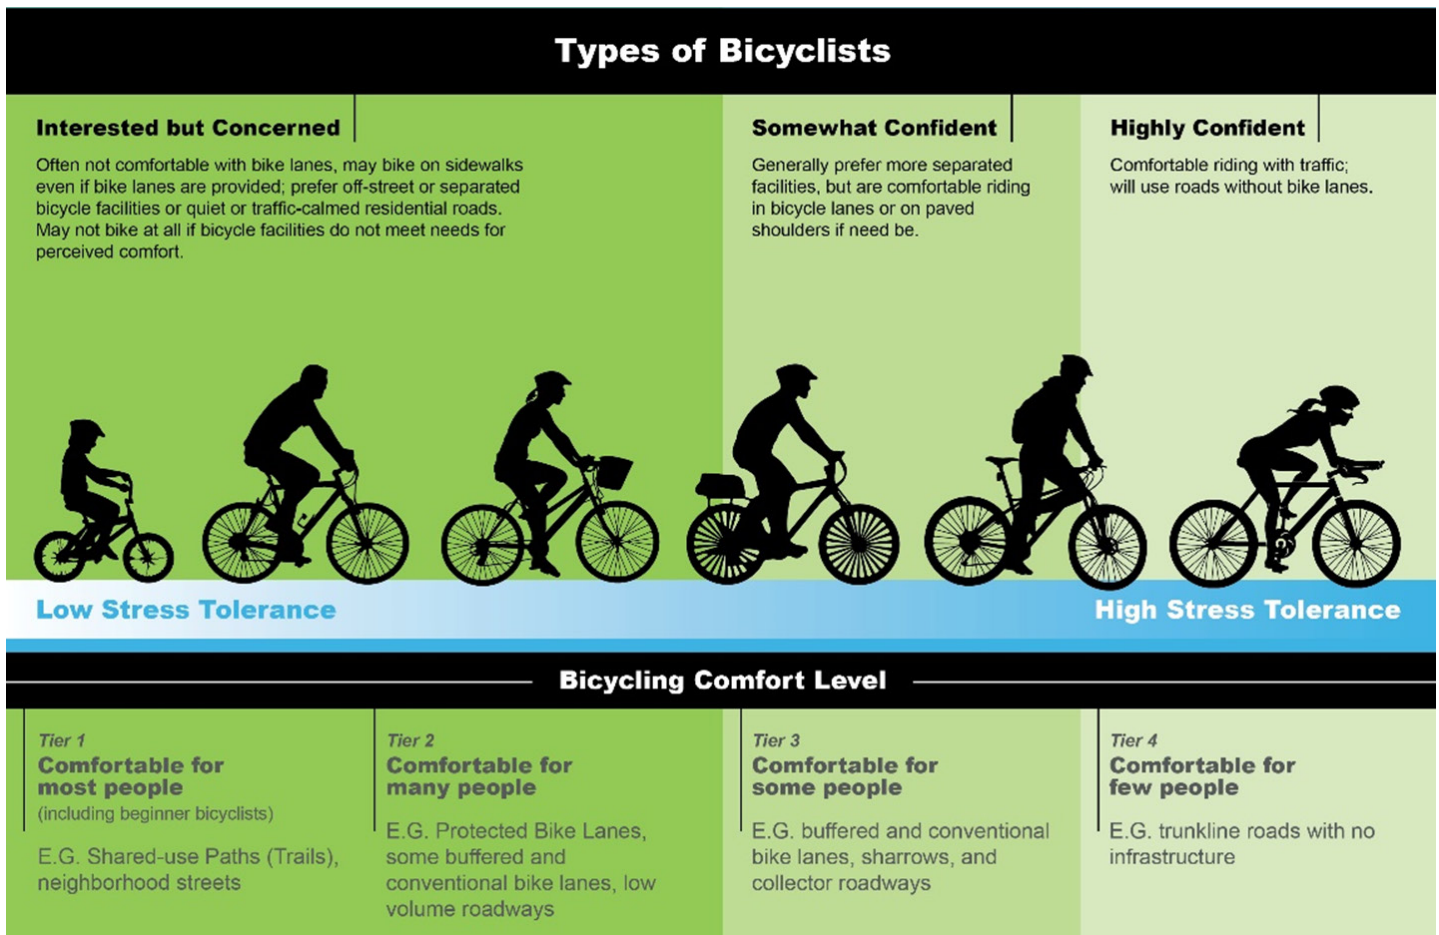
Types of Bicyclists

Interested but Concerned

Often not comfortable with bike lanes, may bike on sidewalks even if bike lanes are provided; prefer off-street or separated bicycle facilities or quiet or traffic-calmed residential roads. May not bike at all if bicycle facilities do not meet needs for perceived comfort.

Somewhat Confident

Generally prefer more separated facilities, but are comfortable riding in bicycle lanes or on paved shoulders if need be.

Highly Confident

Comfortable riding with traffic; will use roads without bike lanes.

Low Stress Tolerance

High Stress Tolerance

Bicycling Comfort Level

Tier 1
Comfortable for most people
(including beginner bicyclists)

E.G. Shared-use Paths (Trails), neighborhood streets

Tier 2
Comfortable for many people

E.G. Protected Bike Lanes, some buffered and conventional bike lanes, low volume roadways

Tier 3
Comfortable for some people

E.G. buffered and conventional bike lanes, sharrows, and collector roadways

Tier 4
Comfortable for few people

E.G. trunkline roads with no infrastructure